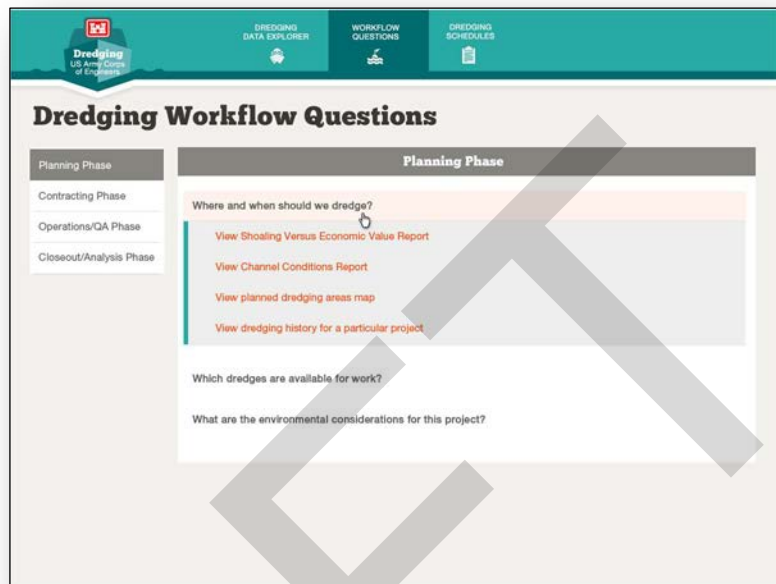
Dredging
US Army Corps of Engineers

DREDGING DATA EXPLORER

WORKFLOW QUESTIONS

DREDGING SCHEDULES

Dredging Workflow Questions

Planning Phase

Contracting Phase

Operations/QA Phase

Closeout/Analysis Phase

Planning Phase

Where and when should we dredge?

View Shoaling Versus Economic Value Report

View Channel Conditions Report

View planned dredging areas map

View dredging history for a particular project

Which dredges are available for work?

What are the environmental considerations for this project?